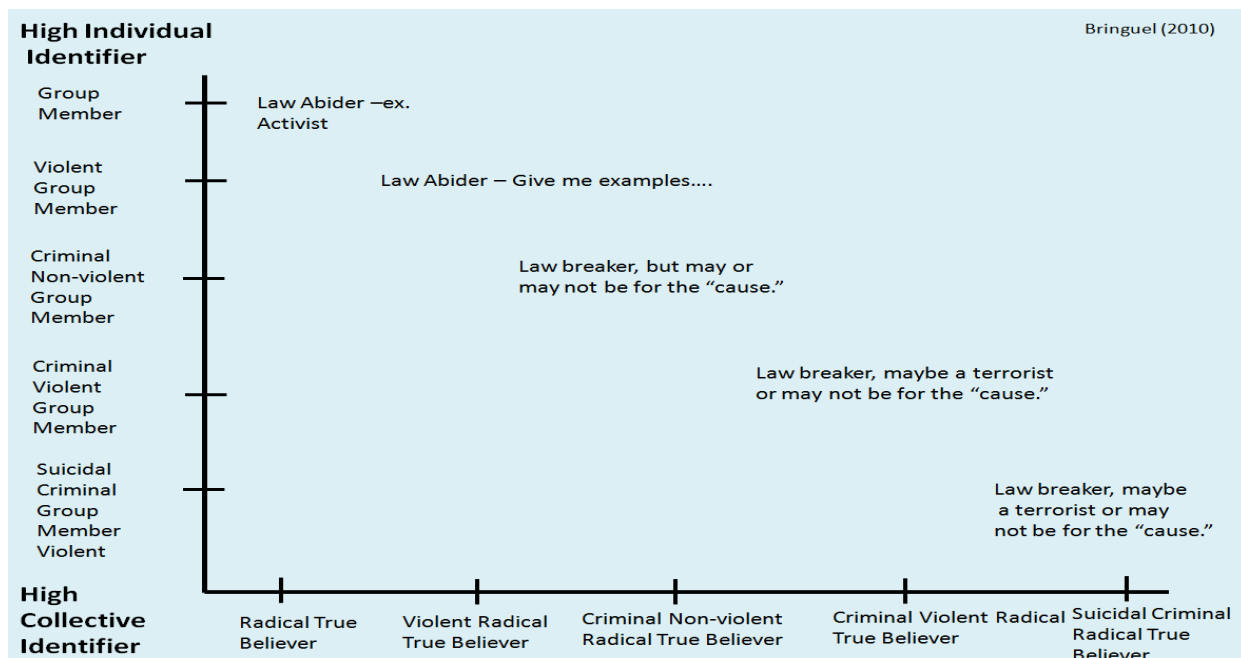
High Individual Identifier

Bringuel (2010)

Group Member

Law Abider –ex. Activist

Violent Group Member

Law Abider – Give me examples….

Criminal Non-violent Group Member

Law breaker, but may or may not be for the "cause."

Criminal Violent Group Member

Law breaker, maybe a terrorist or may not be for the "cause."

Suicidal Criminal Group Member Violent

Law breaker, maybe a terrorist or may not be for the "cause."

High Collective Identifier

Radical True Believer

Violent Radical True Believer

Criminal Non-violent Radical True Believer

Criminal Violent Radical True Believer

Suicidal Criminal Radical True Believer